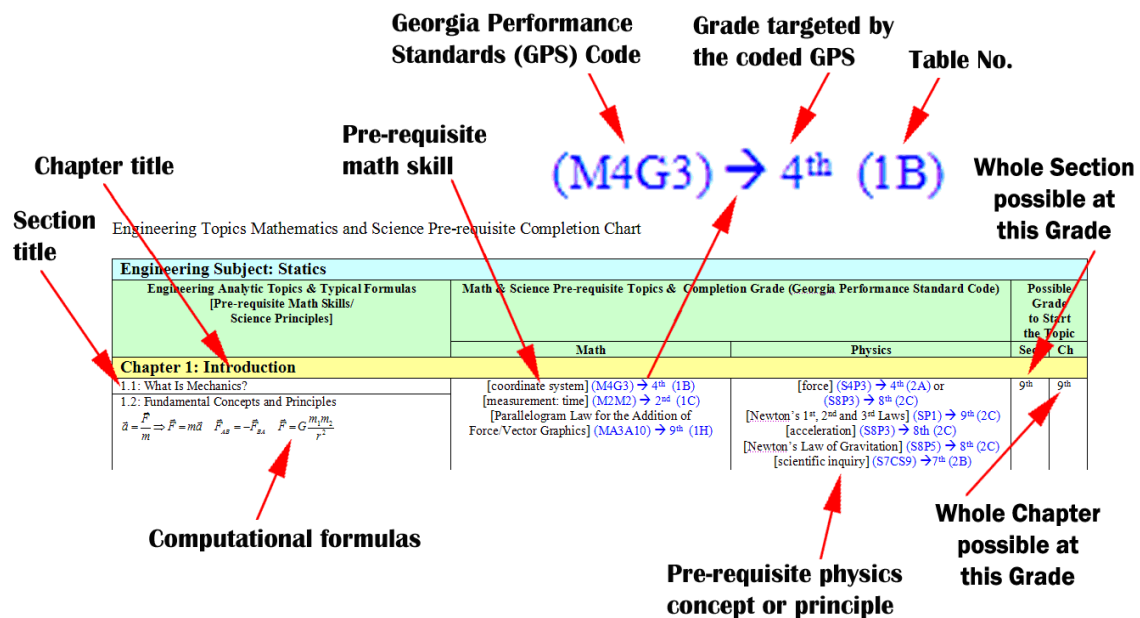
Georgia Performance Standards (GPS) Code

Grade targeted by the coded GPS

Table No.

Pre-requisite math skill

Chapter title

(M4G3) → 4$^{th}$ (1B)

Whole Section possible at this Grade

Section title

Engineering Topics Mathematics and Science Pre-requisite Completion Chart

| Engineering Subject: Statics | | | | |
|---|---|---|---|---|
| Engineering Analytic Topics & Typical Formulas [Pre-requisite Math Skills/ Science Principles] | Math & Science Pre-requisite Topics & Completion Grade (Georgia Performance Standard Code) | | Possible Grade to Start the Topic | |
| | Math | Physics | Sec | Ch |
| Chapter 1: Introduction | | | | |
| 1.1: What Is Mechanics? 1.2: Fundamental Concepts and Principles $\vec{a}=\frac{\vec{F}}{m} \Rightarrow \vec{F}=m\vec{a}$ $\vec{F}_{AB}=-\vec{F}_{BA}$ $F=G\frac{m_1m_2}{r^2}$ | [coordinate system] (M4G3) → 4$^{th}$ (1B) [measurement: time] (M2M2) → 2$^{nd}$ (1C) [Parallelogram Law for the Addition of Force/Vector Graphics] (MA3A10) → 9$^{th}$ (1H) | [force] (S4P3) → 4$^{th}$ (2A) or (S8P3) → 8$^{th}$ (2C) [Newton's 1$^{st}$, 2$^{nd}$ and 3$^{rd}$ Laws] (SP1) → 9$^{th}$ (2C) [acceleration] (S8P3) → 8th (2C) [Newton's Law of Gravitation] (S8P5) → 8$^{th}$ (2C) [scientific inquiry] (S7CS9) → 7$^{th}$ (2B) | 9$^{th}$ | 9$^{th}$ |

Computational formulas

Whole Chapter possible at this Grade

Pre-requisite physics concept or principle